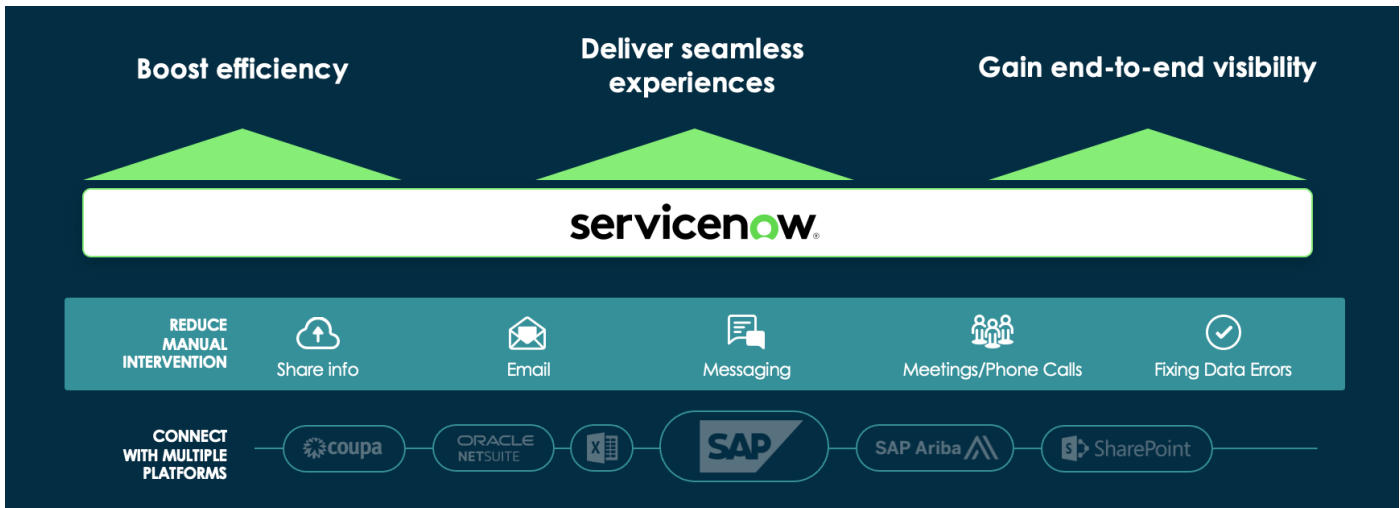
Boost efficiency

Deliver seamless experiences

Gain end-to-end visibility

servicenow.

REDUCE MANUAL INTERVENTION

Share info

Email

Messaging

Meetings/Phone Calls

Fixing Data Errors

CONNECT WITH MULTIPLE PLATFORMS

coupa

ORACLE NETSUITE

X

SAP

SAP Ariba

SharePoint